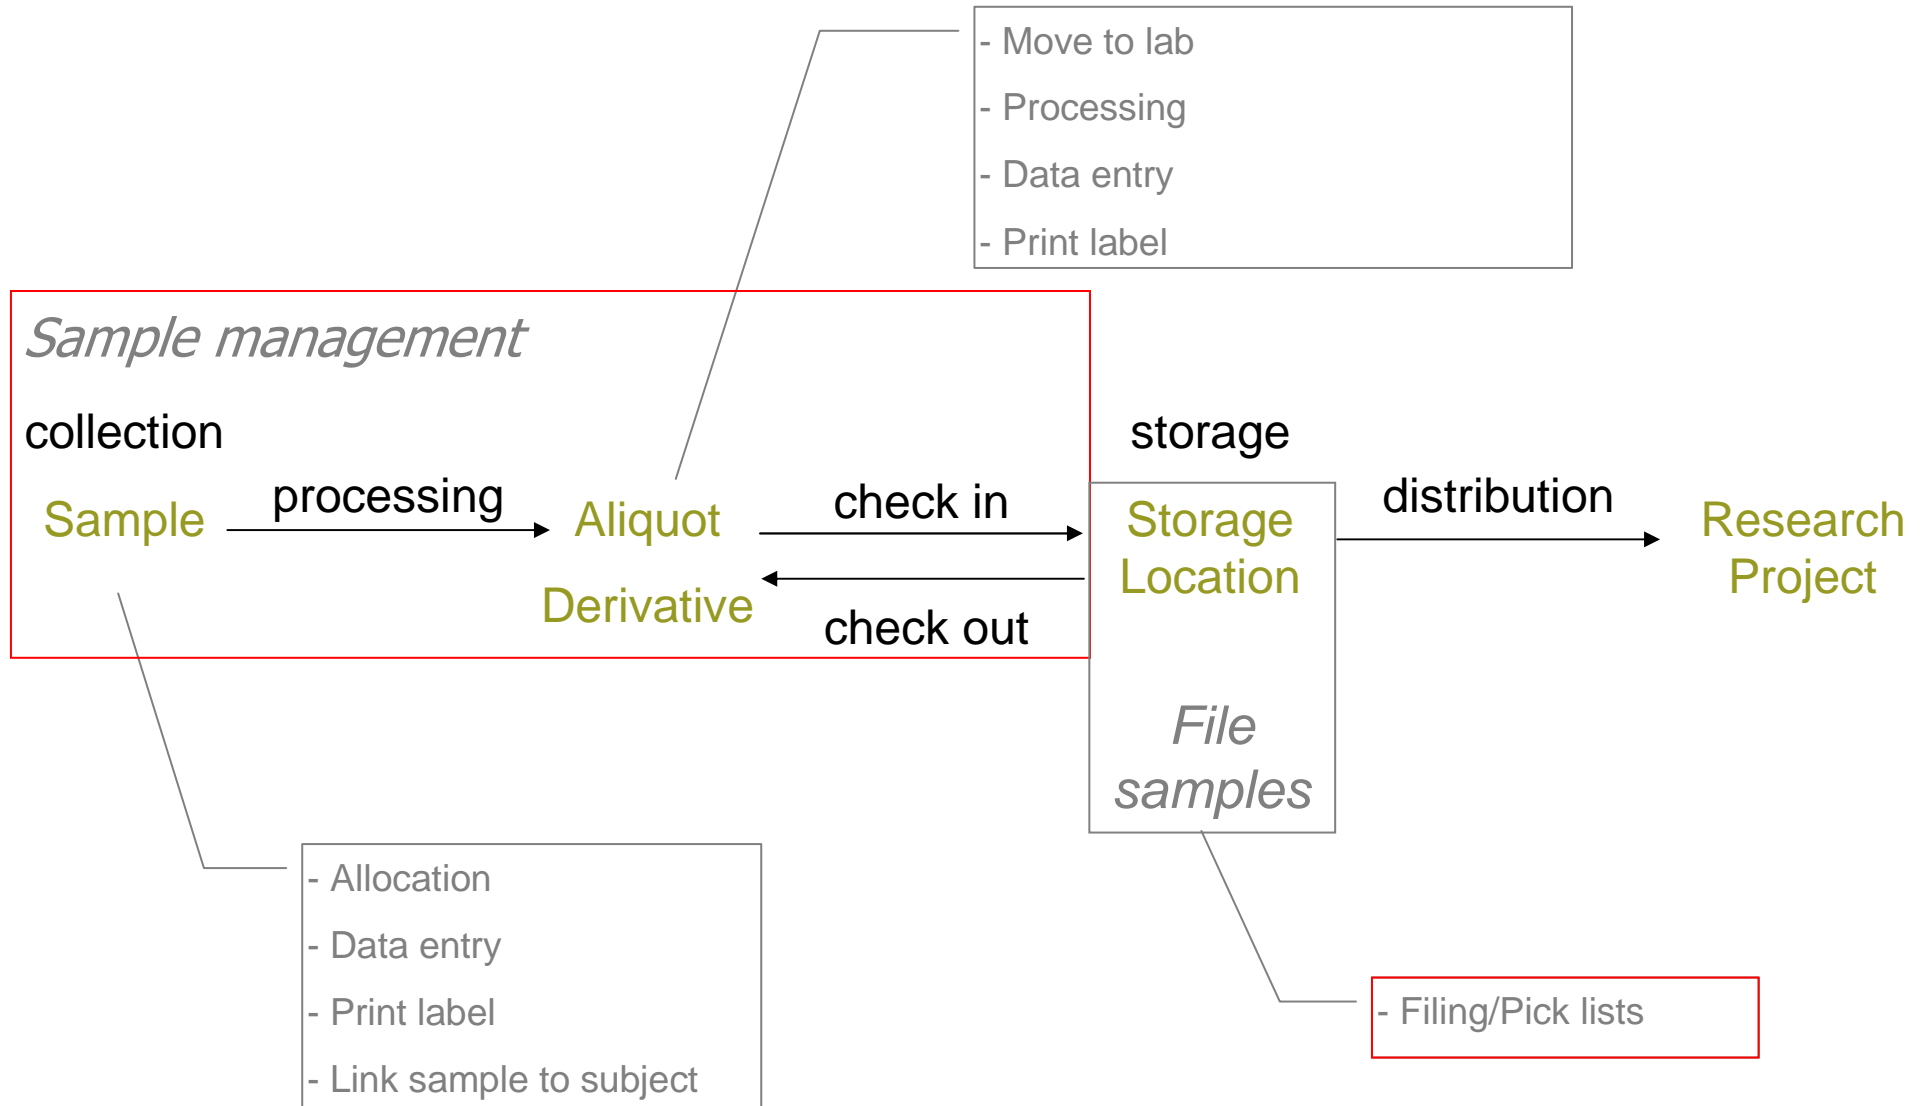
- Move to lab
- Processing
- Data entry
- Print label

Sample management

collection

Sample

processing

Aliquot

Derivative

check in

check out

storage

Storage Location

File samples

distribution

Research Project

- Allocation
- Data entry
- Print label
- Link sample to subject

- Filing/Pick lists